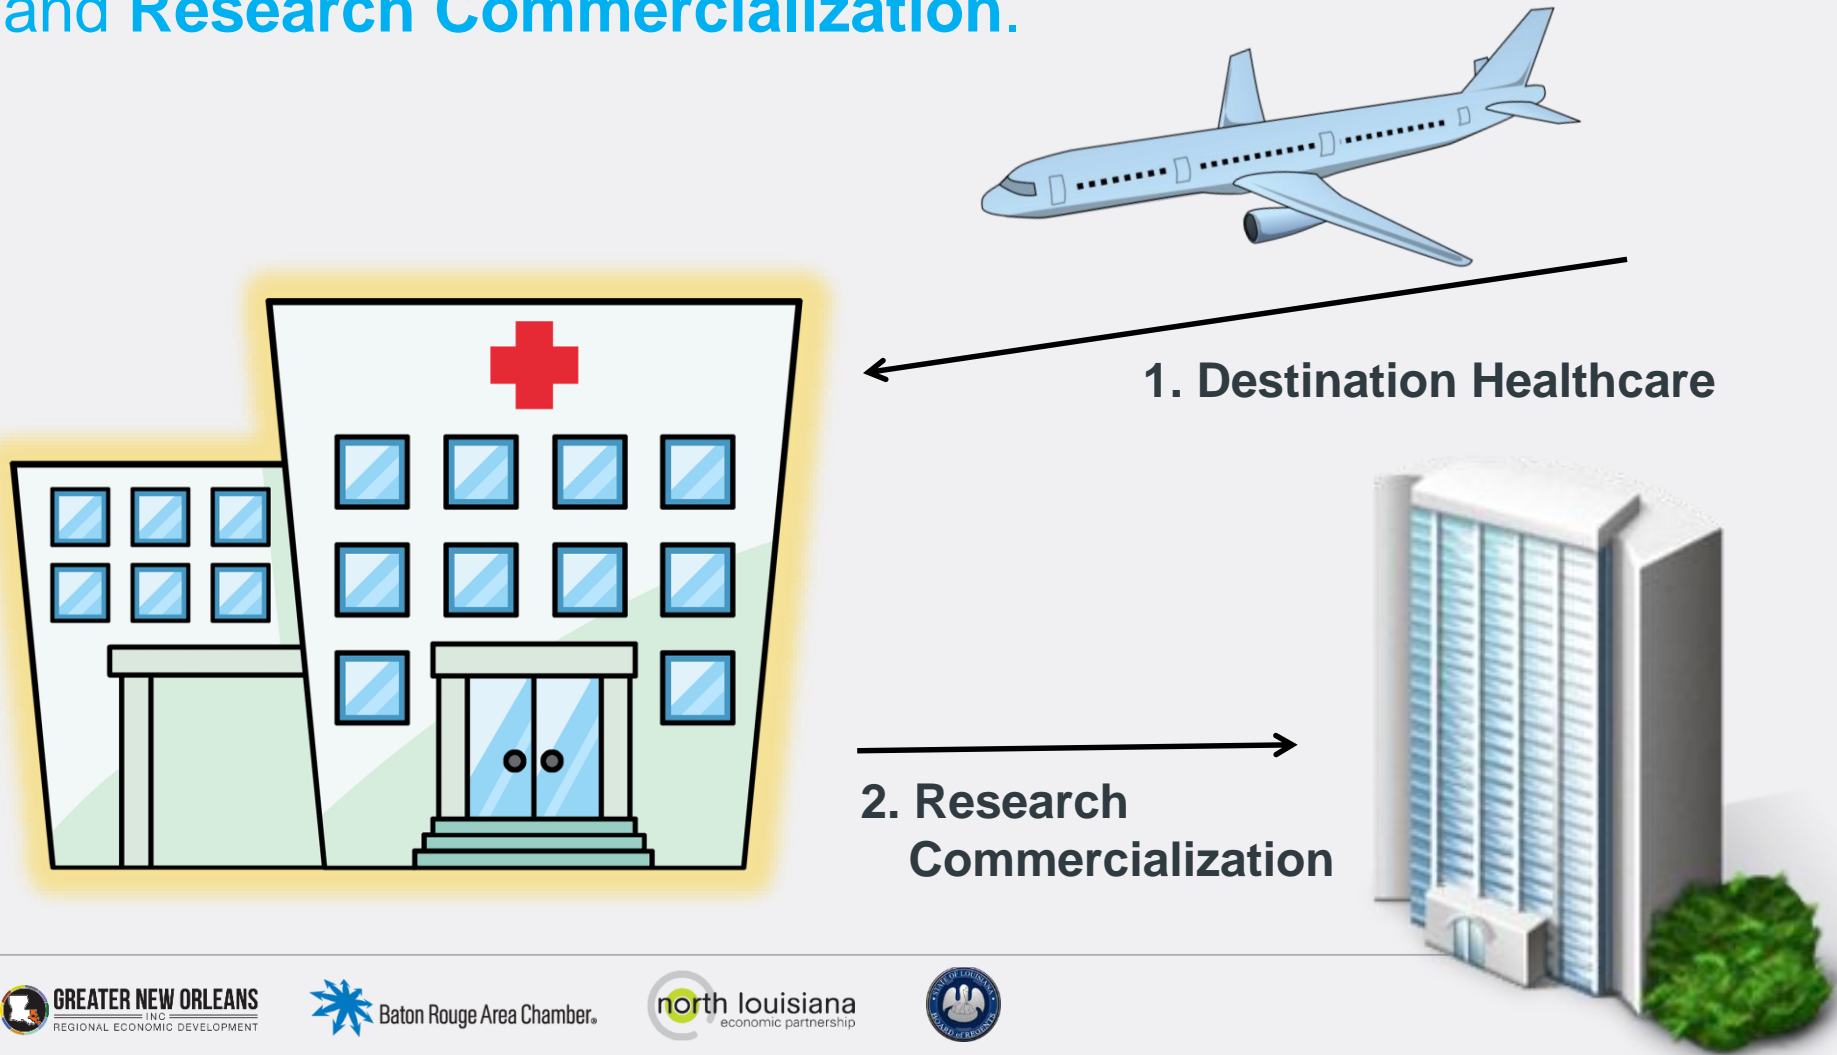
and Research Commercialization.

1. Destination Healthcare

2. Research Commercialization

GREATER NEW ORLEANS INC REGIONAL ECONOMIC DEVELOPMENT

Baton Rouge Area Chamber.

north louisiana economic partnership